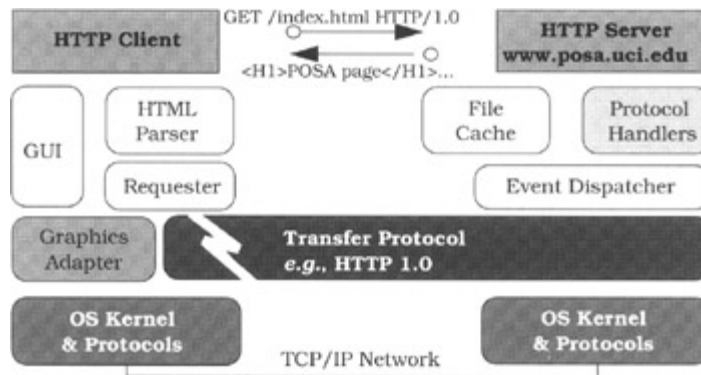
HTTP Client

GET /index.html HTTP/1.0

<H1>POSA page</H1>...

HTTP Server
www.posa.uci.edu

GUI

HTML Parser

Requester

File Cache

Protocol Handlers

Event Dispatcher

Graphics Adapter

Transfer Protocol
*e.g.*, HTTP 1.0

OS Kernel & Protocols

TCP/IP Network

OS Kernel & Protocols